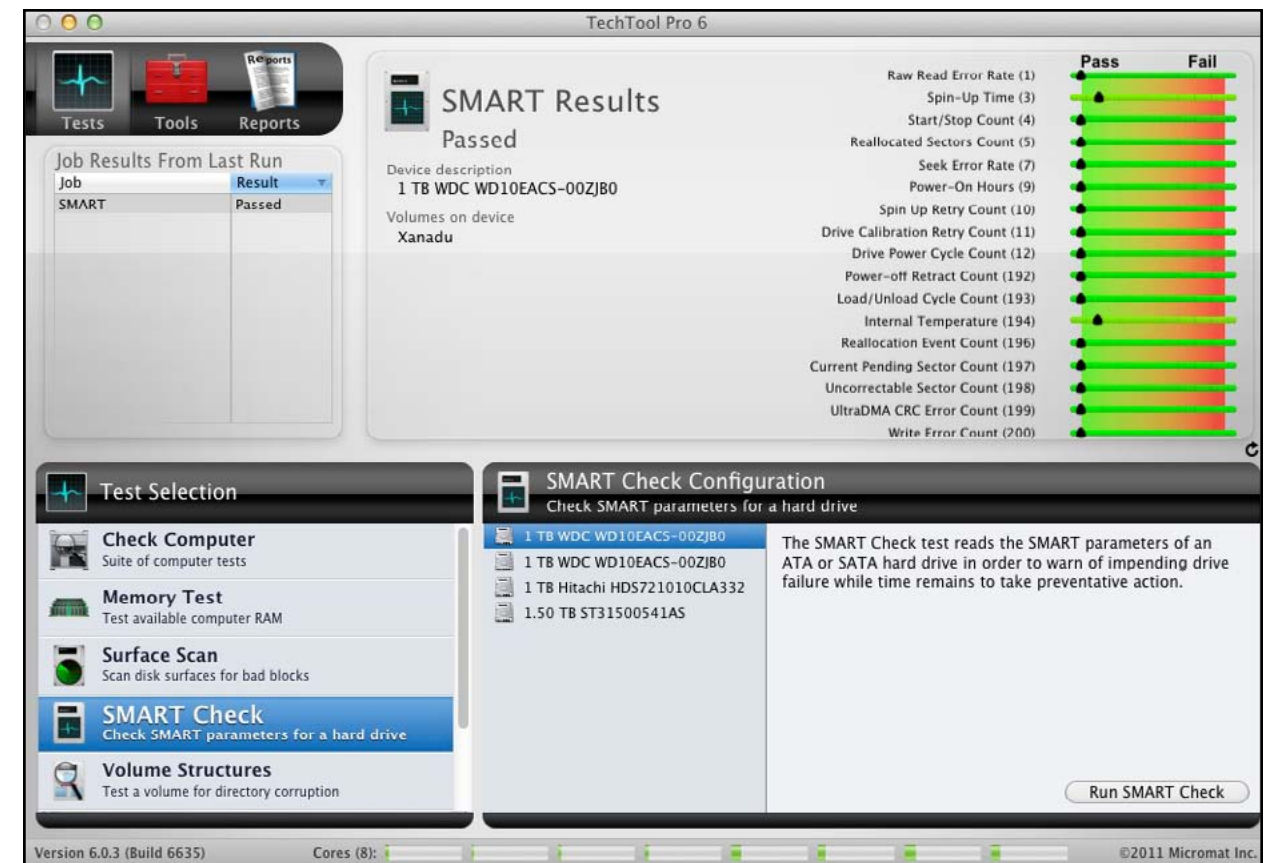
TechTool Pro 6

Tests Tools Reports

Reports

SMART Results

Passed

Device description
1 TB WDC WD10EACS-00ZJB0

Volumes on device
Xanadu

Pass Fail

Raw Read Error Rate (1)
Spin-Up Time (3)
Start/Stop Count (4)
Reallocated Sectors Count (5)
Seek Error Rate (7)
Power-On Hours (9)
Spin Up Retry Count (10)
Drive Calibration Retry Count (11)
Drive Power Cycle Count (12)
Power-off Retract Count (192)
Load/Unload Cycle Count (193)
Internal Temperature (194)
Reallocation Event Count (196)
Current Pending Sector Count (197)
Uncorrectable Sector Count (198)
UltraDMA CRC Error Count (199)
Write Error Count (200)

Job Results From Last Run

| Job | Result |
|---|---|
| SMART | Passed |

Test Selection

Check Computer
Suite of computer tests

Memory Test
Test available computer RAM

Surface Scan
Scan disk surfaces for bad blocks

SMART Check
Check SMART parameters for a hard drive

Volume Structures
Test a volume for directory corruption

SMART Check Configuration
Check SMART parameters for a hard drive

1 TB WDC WD10EACS-00ZJB0
1 TB WDC WD10EACS-00ZJB0
1 TB Hitachi HDS721010CLA332
1.50 TB ST31500541AS

The SMART Check test reads the SMART parameters of an ATA or SATA hard drive in order to warn of impending drive failure while time remains to take preventative action.

Run SMART Check

Version 6.0.3 (Build 6635)
Cores (8):
©2011 Micromat Inc.